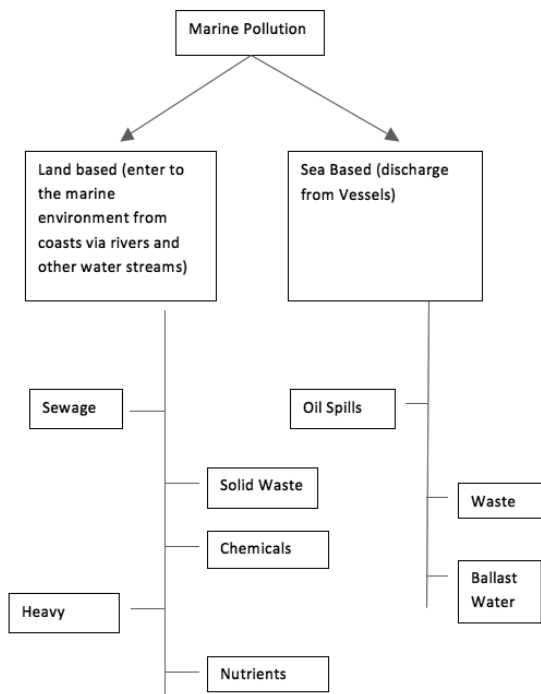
Marine Pollution

Land based (enter to the marine environment from coasts via rivers and other water streams)

Sea Based (discharge from Vessels)

Sewage

Solid Waste

Chemicals

Heavy

Nutrients

Oil Spills

Waste

Ballast Water